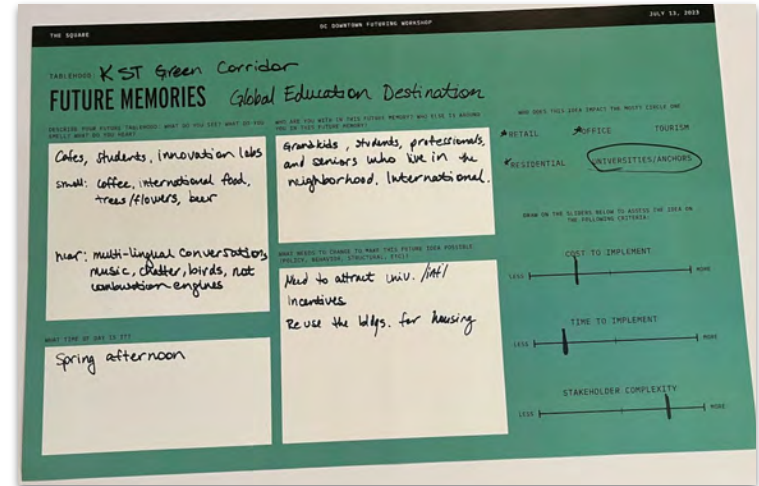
THE SQUARE

DC DOWNTOWN FUTURING WORKSHOP

JULY 13, 2023

TABLEHOOD: K ST Green Corridor

FUTURE MEMORIES Global Education Destination

DESCRIBE YOUR FUTURE TABLEHOOD: WHAT DO YOU SEE? WHAT DO YOU SMELL? WHAT DO YOU HEAR?

Cafes, students, innovation labs

smell: coffee, international food, trees/flowers, beer

hear: multi-lingual conversations, music, chatter, birds, not combustion engines

WHO ARE YOU WITH IN THIS FUTURE MEMORY? WHO ELSE IS AROUND YOU IN THIS FUTURE MEMORY?

Grandkids, students, professionals, and seniors who live in the neighborhood. International.

WHO DOES THIS AREA IMPACT THE MOST? CIRCLE ONE

RETAIL

OFFICE

TOURISM

RESIDENTIAL

UNIVERSITIES/ANCHORS

DRAW ON THE SLIDERS BELOW TO ASSESS THE IDEA ON THE FOLLOWING CRITERIA:

COST TO IMPLEMENT

LESS

MORE

WHAT TIME OF DAY IS IT?

Spring afternoon

WHAT NEEDS TO CHANGE TO MAKE THIS FUTURE IDEA POSSIBLE (POLICY, BEHAVIOR, STRUCTURAL, ETC)?

Need to attract univ. /intl

Incentives

Reuse the bldgs. for housing

TIME TO IMPLEMENT

LESS

MORE

STAKEHOLDER COMPLEXITY

LESS

MORE